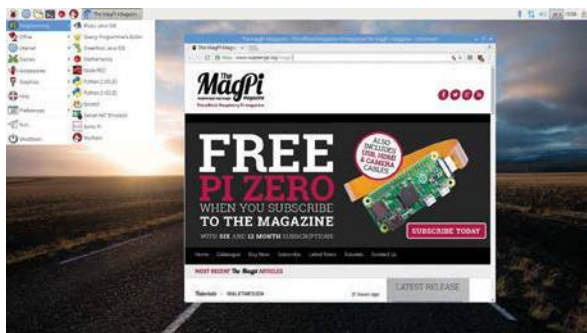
The MagPi Magazin

Programming
Office
Internet
Games
Accessories
Graphics
Help
Preferences
Run...
Shutdown

BlueJ Java IDE
Geany Programmer's Editor
Greenfoot Java IDE
Mathematica
Node-RED
Python 2 (IDLE)
Python 3 (IDLE)
Scratch
Sense HAT Emulator
Sonic Pi
Wolfram

The MagPi Magazine

The MagPi

FREE
PI ZERO
WHEN YOU SUBSCRIBE
TO THE MAGAZINE
WITH SIX AND 12 MONTH SUBSCRIPTIONS

ALSO INCLUDES USB, HDMI & CAMERA CABLES

SUBSCRIBE TODAY

MOST RECENT The MagPi ARTICLES

LATEST RELEASE